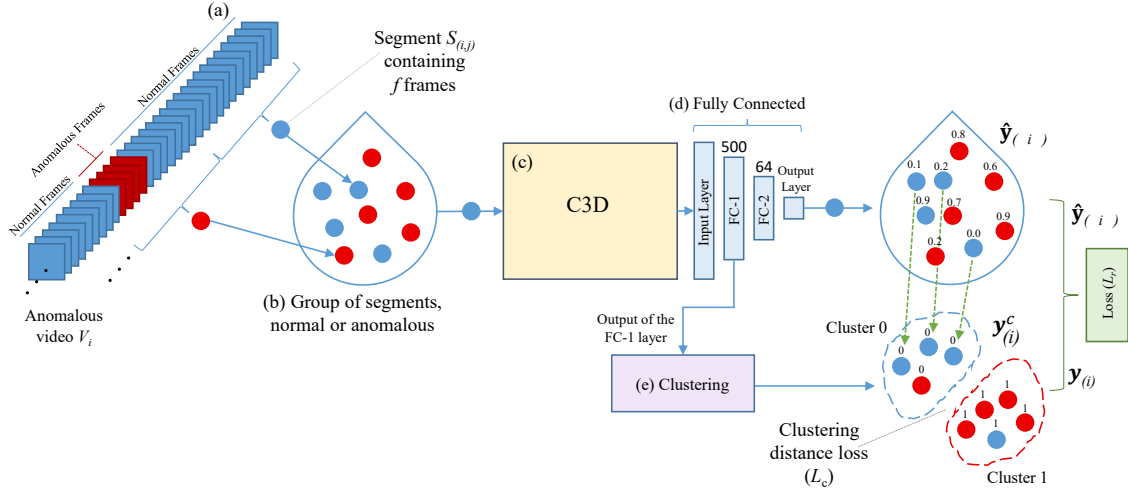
(a)

Normal Frames

Anomalous Frames

Normal Frames

Anomalous video $V_i$

Segment $S_{(i,j)}$ containing $f$ frames

(b) Group of segments, normal or anomalous

(c)

C3D

(d) Fully Connected

Input Layer

500

FC-1

64

FC-2

Output Layer

Output of the FC-1 layer

(e) Clustering

$\hat{\mathbf{y}}_{(i)}$

0.8

0.1

0.2

0.6

0.9

0.7

0.9

0.2

0.0

$\hat{\mathbf{y}}_{(i)}$

Loss $(L_r)$

Cluster 0

$\mathbf{y}^c_{(i)}$

0

0

0

0

$\mathbf{y}_{(i)}$

1

1

1

1

1

Clustering distance loss $(L_c)$

Cluster 1